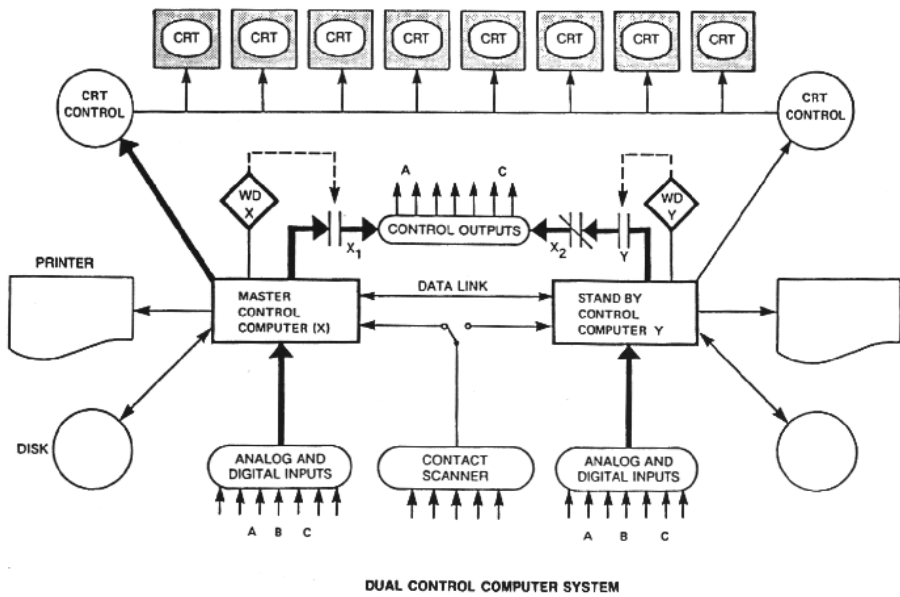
CRT CRT CRT CRT CRT CRT CRT CRT

CRT CONTROL

CRT CONTROL

WD X

A

C

CONTROL OUTPUTS

WD Y

$X_1$

$X_2$

Y

PRINTER

MASTER CONTROL COMPUTER (X)

DATA LINK

STAND BY CONTROL COMPUTER Y

DISK

ANALOG AND DIGITAL INPUTS

A B C

CONTACT SCANNER

ANALOG AND DIGITAL INPUTS

A B C

DUAL CONTROL COMPUTER SYSTEM